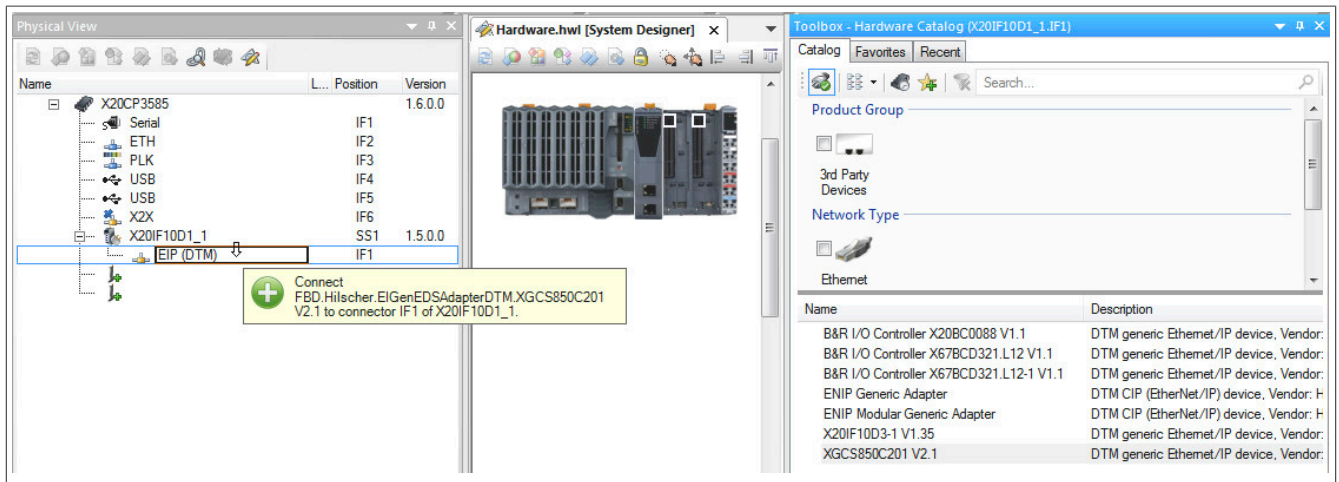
Physical View

| Name | L... | Position | Version |
|---|---|---|---|
| X20CP3585 | | | 1.6.0.0 |
| Serial | | IF1 | |
| ETH | | IF2 | |
| PLK | | IF3 | |
| USB | | IF4 | |
| USB | | IF5 | |
| X2X | | IF6 | |
| X20IF10D1_1 | | SS1 | 1.5.0.0 |
| EIP (DTM) | | IF1 | |

Connect
FBD.Hilscher.ElGenEDSAdapterDTM.XGCS850C201 V2.1 to connector IF1 of X20IF10D1_1.

Hardware.hwl [System Designer] ×

Toolbox - Hardware Catalog (X20IF10D1_1.IF1)

Catalog Favorites Recent

Search...

Product Group

3rd Party Devices

Network Type

Ethernet

| Name | Description |
|---|---|
| B&R I/O Controller X20BC0088 V1.1 | DTM generic Ethernet/IP device, Vendor: |
| B&R I/O Controller X67BCD321.L12 V1.1 | DTM generic Ethernet/IP device, Vendor: |
| B&R I/O Controller X67BCD321.L12-1 V1.1 | DTM generic Ethernet/IP device, Vendor: |
| ENIP Generic Adapter | DTM CIP (EtherNet/IP) device, Vendor: H |
| ENIP Modular Generic Adapter | DTM CIP (EtherNet/IP) device, Vendor: H |
| X20IF10D3-1 V1.35 | DTM generic Ethernet/IP device, Vendor: |
| XGCS850C201 V2.1 | DTM generic Ethernet/IP device, Vendor: |